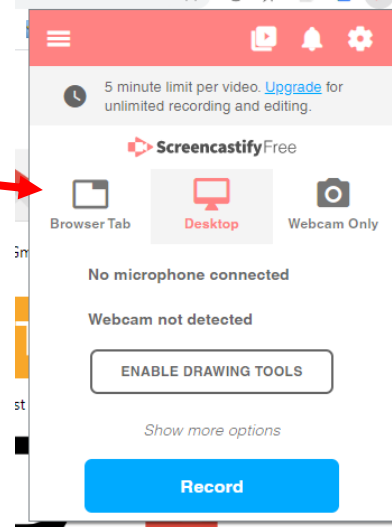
5 minute limit per video. Upgrade for unlimited recording and editing.

ScreencastifyFree

Browser Tab
Desktop
Webcam Only

No microphone connected

Webcam not detected

ENABLE DRAWING TOOLS

Show more options

Record